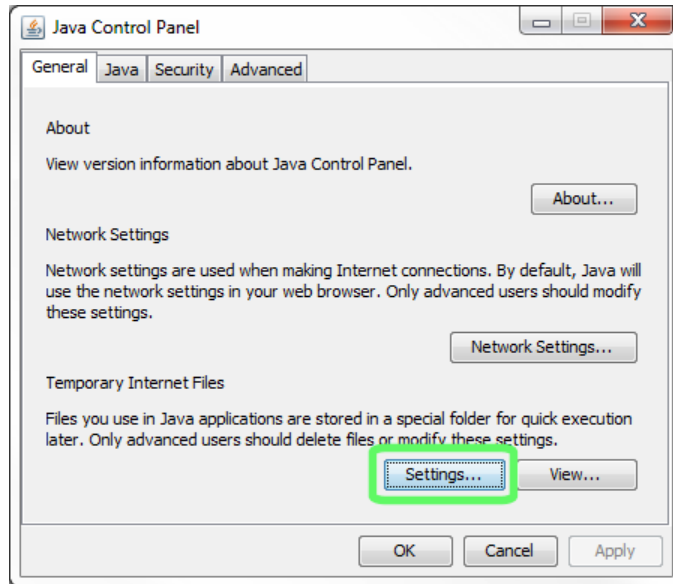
Java Control Panel

General Java Security Advanced

About

View version information about Java Control Panel.

About...

Network Settings

Network settings are used when making Internet connections. By default, Java will use the network settings in your web browser. Only advanced users should modify these settings.

Network Settings...

Temporary Internet Files

Files you use in Java applications are stored in a special folder for quick execution later. Only advanced users should delete files or modify these settings.

Settings... View...

OK Cancel Apply